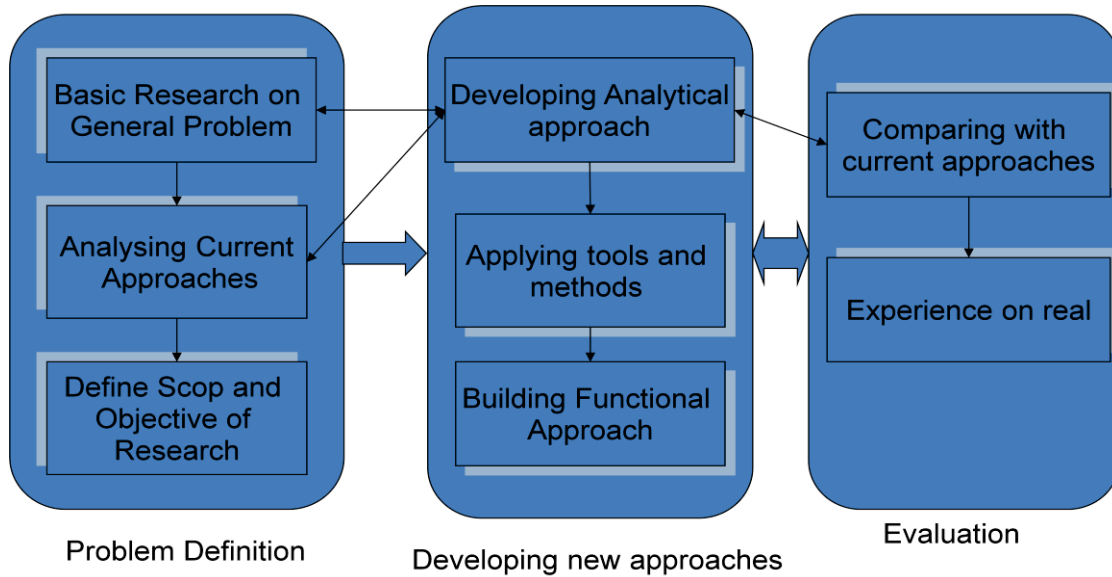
Basic Research on General Problem

Analysing Current Approaches

Define Scop and Objective of Research

Problem Definition

Developing Analytical approach

Applying tools and methods

Building Functional Approach

Developing new approaches

Comparing with current approaches

Experience on real

Evaluation